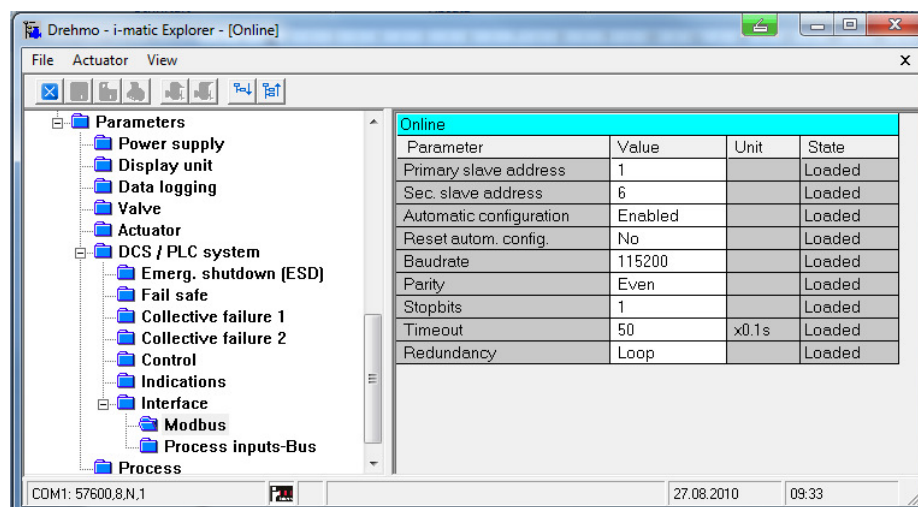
Drehmo - i-matic Explorer - [Online]

File Actuator View

Parameters
Power supply
Display unit
Data logging
Valve
Actuator
DCS / PLC system
Emerg. shutdown (ESD)
Fail safe
Collective failure 1
Collective failure 2
Control
Indications
Interface
Modbus
Process inputs-Bus
Process

Online

| Parameter | Value | Unit | State |
|---|---|---|---|
| Primary slave address | 1 | | Loaded |
| Sec. slave address | 6 | | Loaded |
| Automatic configuration | Enabled | | Loaded |
| Reset autom. config. | No | | Loaded |
| Baudrate | 115200 | | Loaded |
| Parity | Even | | Loaded |
| Stopbits | 1 | | Loaded |
| Timeout | 50 | x0.1s | Loaded |
| Redundancy | Loop | | Loaded |

COM1: 57600,8,N,1 27.08.2010 09:33